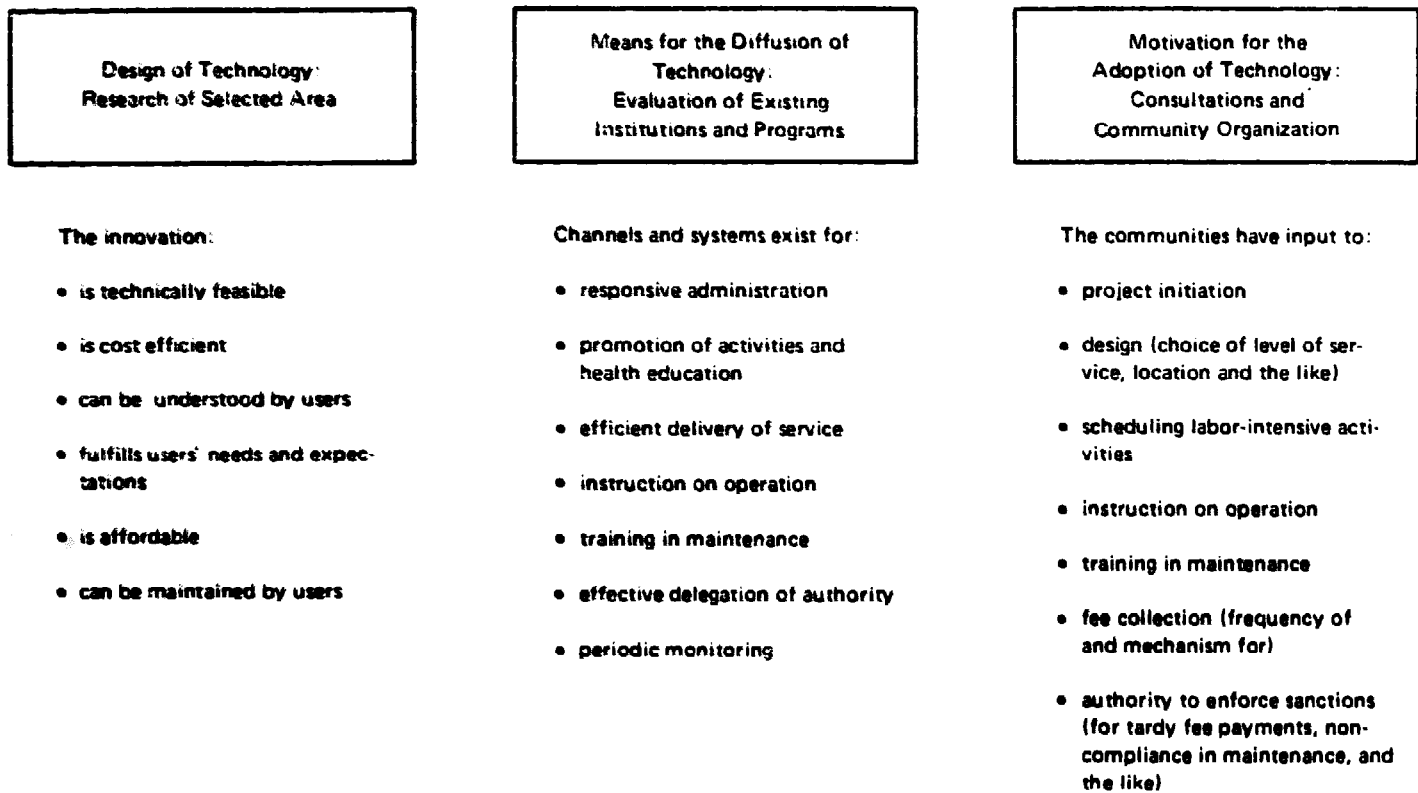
Design of Technology:
Research of Selected Area

The innovation:

• is technically feasible

• is cost efficient

• can be understood by users

• fulfills users' needs and expectations

• is affordable

• can be maintained by users

Means for the Diffusion of Technology:
Evaluation of Existing Institutions and Programs

Channels and systems exist for:

• responsive administration

• promotion of activities and health education

• efficient delivery of service

• instruction on operation

• training in maintenance

• effective delegation of authority

• periodic monitoring

Motivation for the Adoption of Technology:
Consultations and Community Organization

The communities have input to:

• project initiation

• design (choice of level of service, location and the like)

• scheduling labor-intensive activities

• instruction on operation

• training in maintenance

• fee collection (frequency of and mechanism for)

• authority to enforce sanctions (for tardy fee payments, noncompliance in maintenance, and the like)